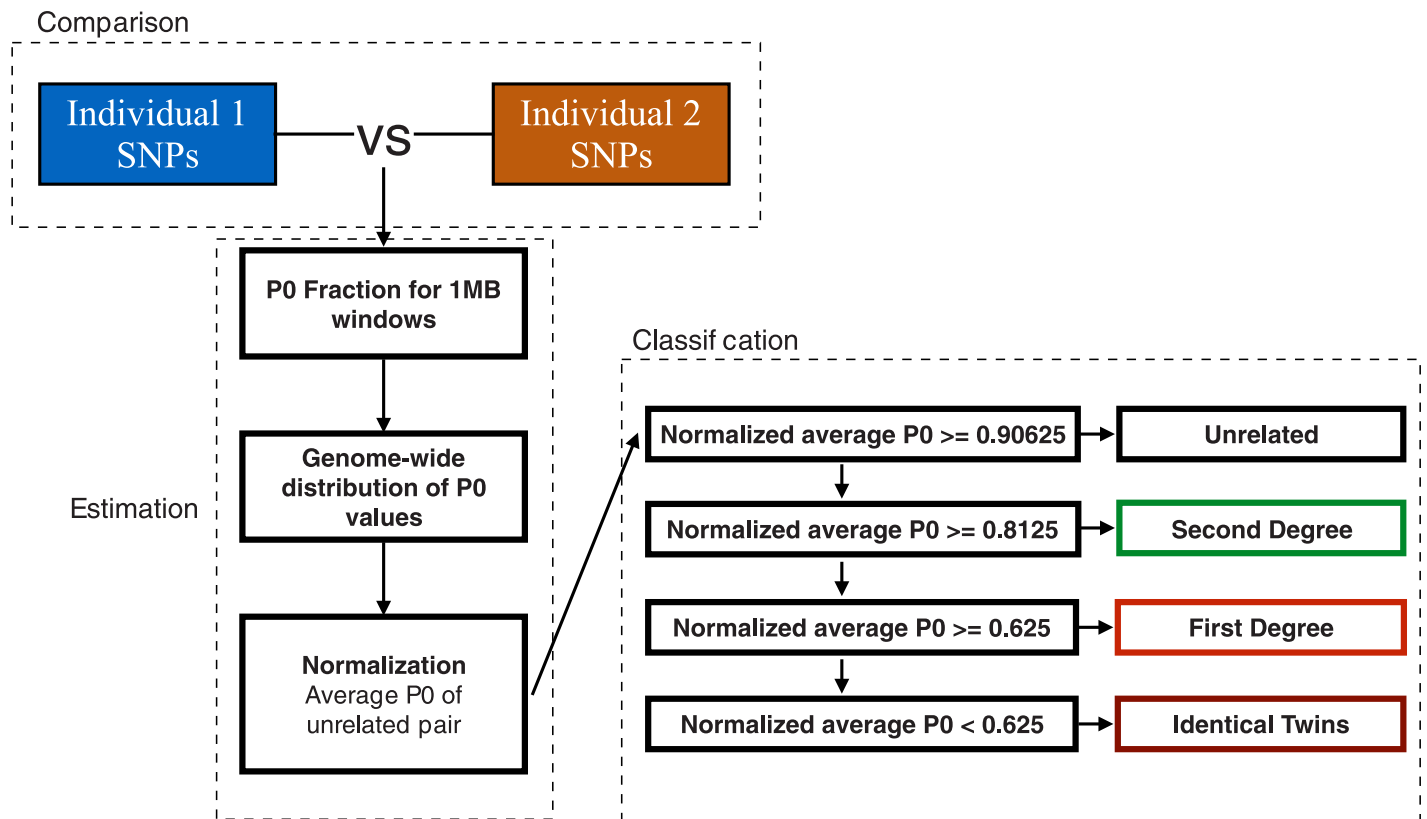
Comparison

Individual 1 SNPs

VS

Individual 2 SNPs

Estimation

P0 Fraction for 1MB windows

Genome-wide distribution of P0 values

Normalization
Average P0 of unrelated pair

Classif cation

Normalized average P0 >= 0.90625

Unrelated

Normalized average P0 >= 0.8125

Second Degree

Normalized average P0 >= 0.625

First Degree

Normalized average P0 < 0.625

Identical Twins